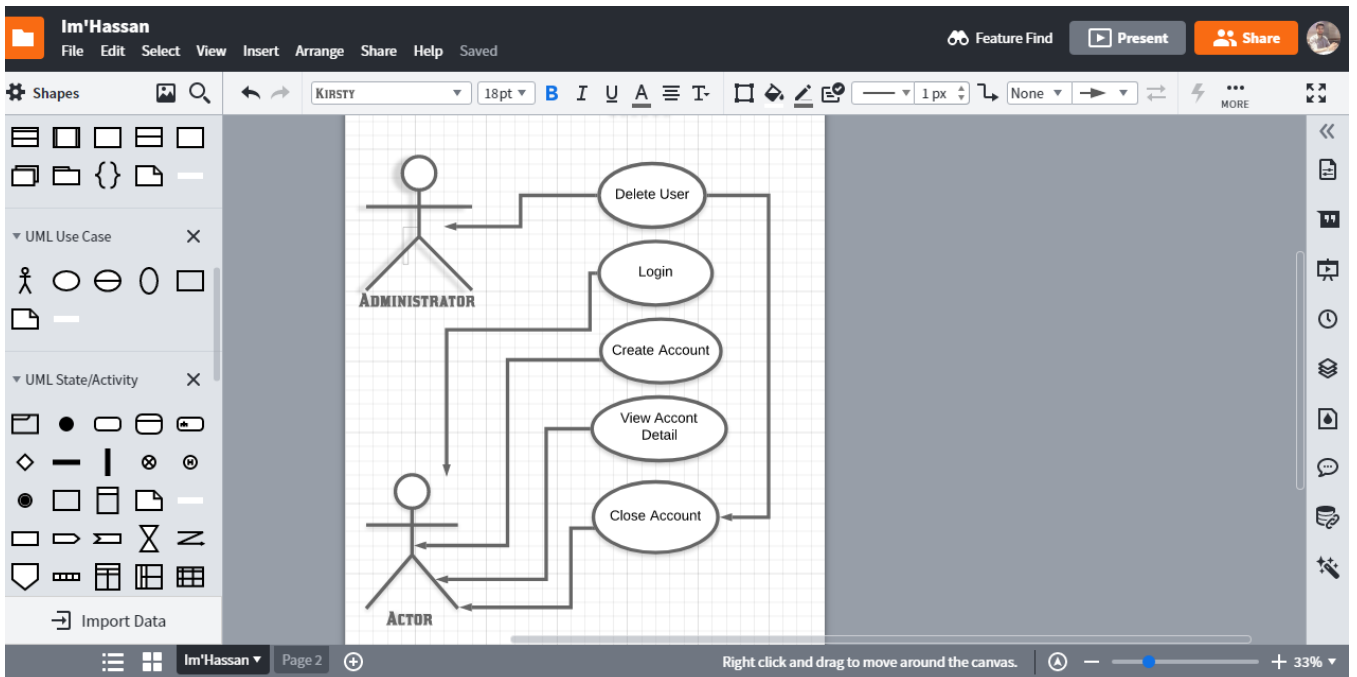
Im'Hassan
File Edit Select View Insert Arrange Share Help Saved
Feature Find
Present
Share
Shapes
Kirsty
18pt
B I U A
1 px
None
MORE
UML Use Case
UML State/Activity
Import Data
Delete User
Login
Create Account
View Acont Detail
Close Account
Administrator
Actor
Im'Hassan
Page 2
Right click and drag to move around the canvas.
33%